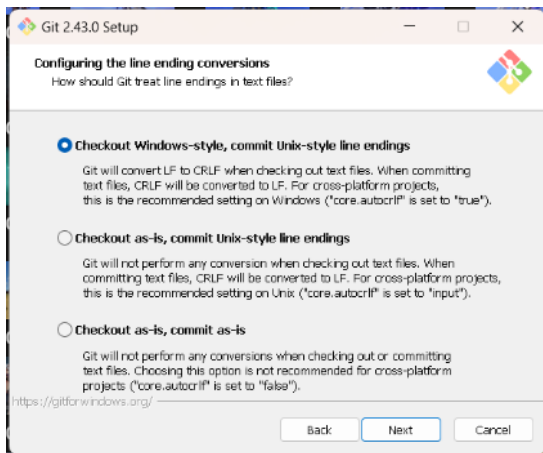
Git 2.43.0 Setup

Configuring the line ending conversions
How should Git treat line endings in text files?

Checkout Windows-style, commit Unix-style line endings

Git will convert LF to CRLF when checking out text files. When committing text files, CRLF will be converted to LF. For cross-platform projects, this is the recommended setting on Windows ("core.autocrlf" is set to "true").

Checkout as-is, commit Unix-style line endings

Git will not perform any conversion when checking out text files. When committing text files, CRLF will be converted to LF. For cross-platform projects, this is the recommended setting on Unix ("core.autocrlf" is set to "input").

Checkout as-is, commit as-is

Git will not perform any conversions when checking out or committing text files. Choosing this option is not recommended for cross-platform projects ("core.autocrlf" is set to "false").

https://gitforwindows.org/

Back Next Cancel